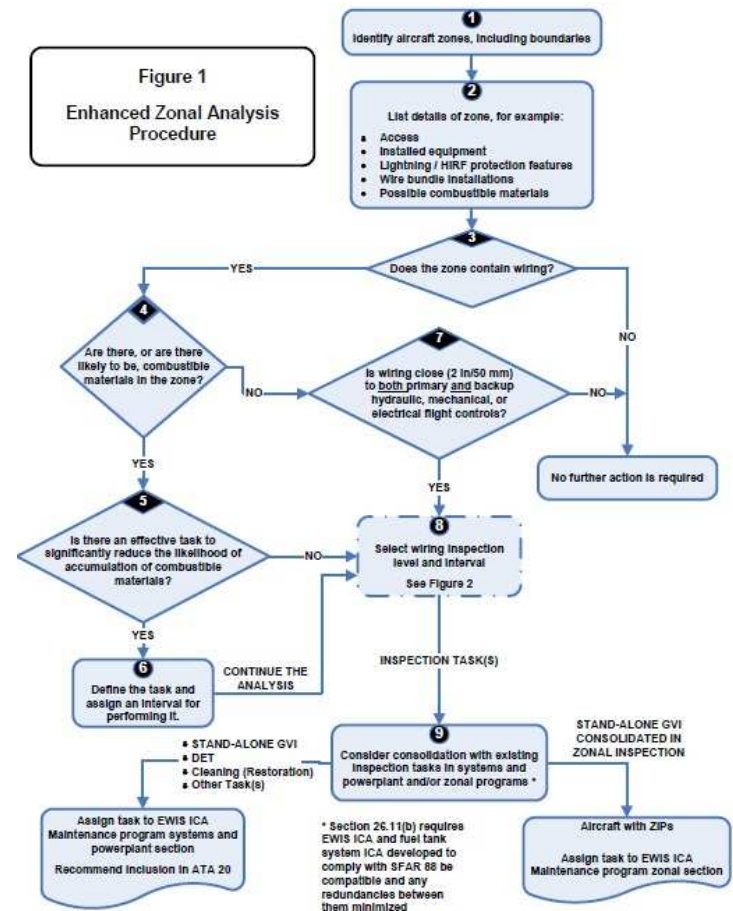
Figure 1

Enhanced Zonal Analysis Procedure

1

Identify aircraft zones, including boundaries

2

List details of zone, for example:

- Access
- Installed equipment
- Lightning / HIRF protection features
- Wire bundle installations
- Possible combustible materials

3

Does the zone contain wiring?

YES

NO

4

Are there, or are there likely to be, combustible materials in the zone?

NO

7

Is wiring close (2 in/50 mm) to both primary and backup hydraulic, mechanical, or electrical flight controls?

NO

No further action is required

YES

YES

5

Is there an effective task to significantly reduce the likelihood of accumulation of combustible materials?

NO

8

Select wiring inspection level and interval

See Figure 2

YES

6

Define the task and assign an interval for performing it.

CONTINUE THE ANALYSIS

INSPECTION TASK(S)

9

Consider consolidation with existing inspection tasks in systems and powerplant and/or zonal programs *

STAND-ALONE GVI CONSOLIDATED IN ZONAL INSPECTION

- STAND-ALONE GVI
- DET
- Cleaning (Restoration)
- Other Task(s)

Assign task to EWIS ICA Maintenance program systems and powerplant section

Recommend inclusion in ATA 20

* Section 26.11(b) requires EWIS ICA and fuel tank system ICA developed to comply with SFAR 88 be compatible and any redundancies between them minimized

Aircraft with ZIPs

Assign task to EWIS ICA Maintenance program zonal section